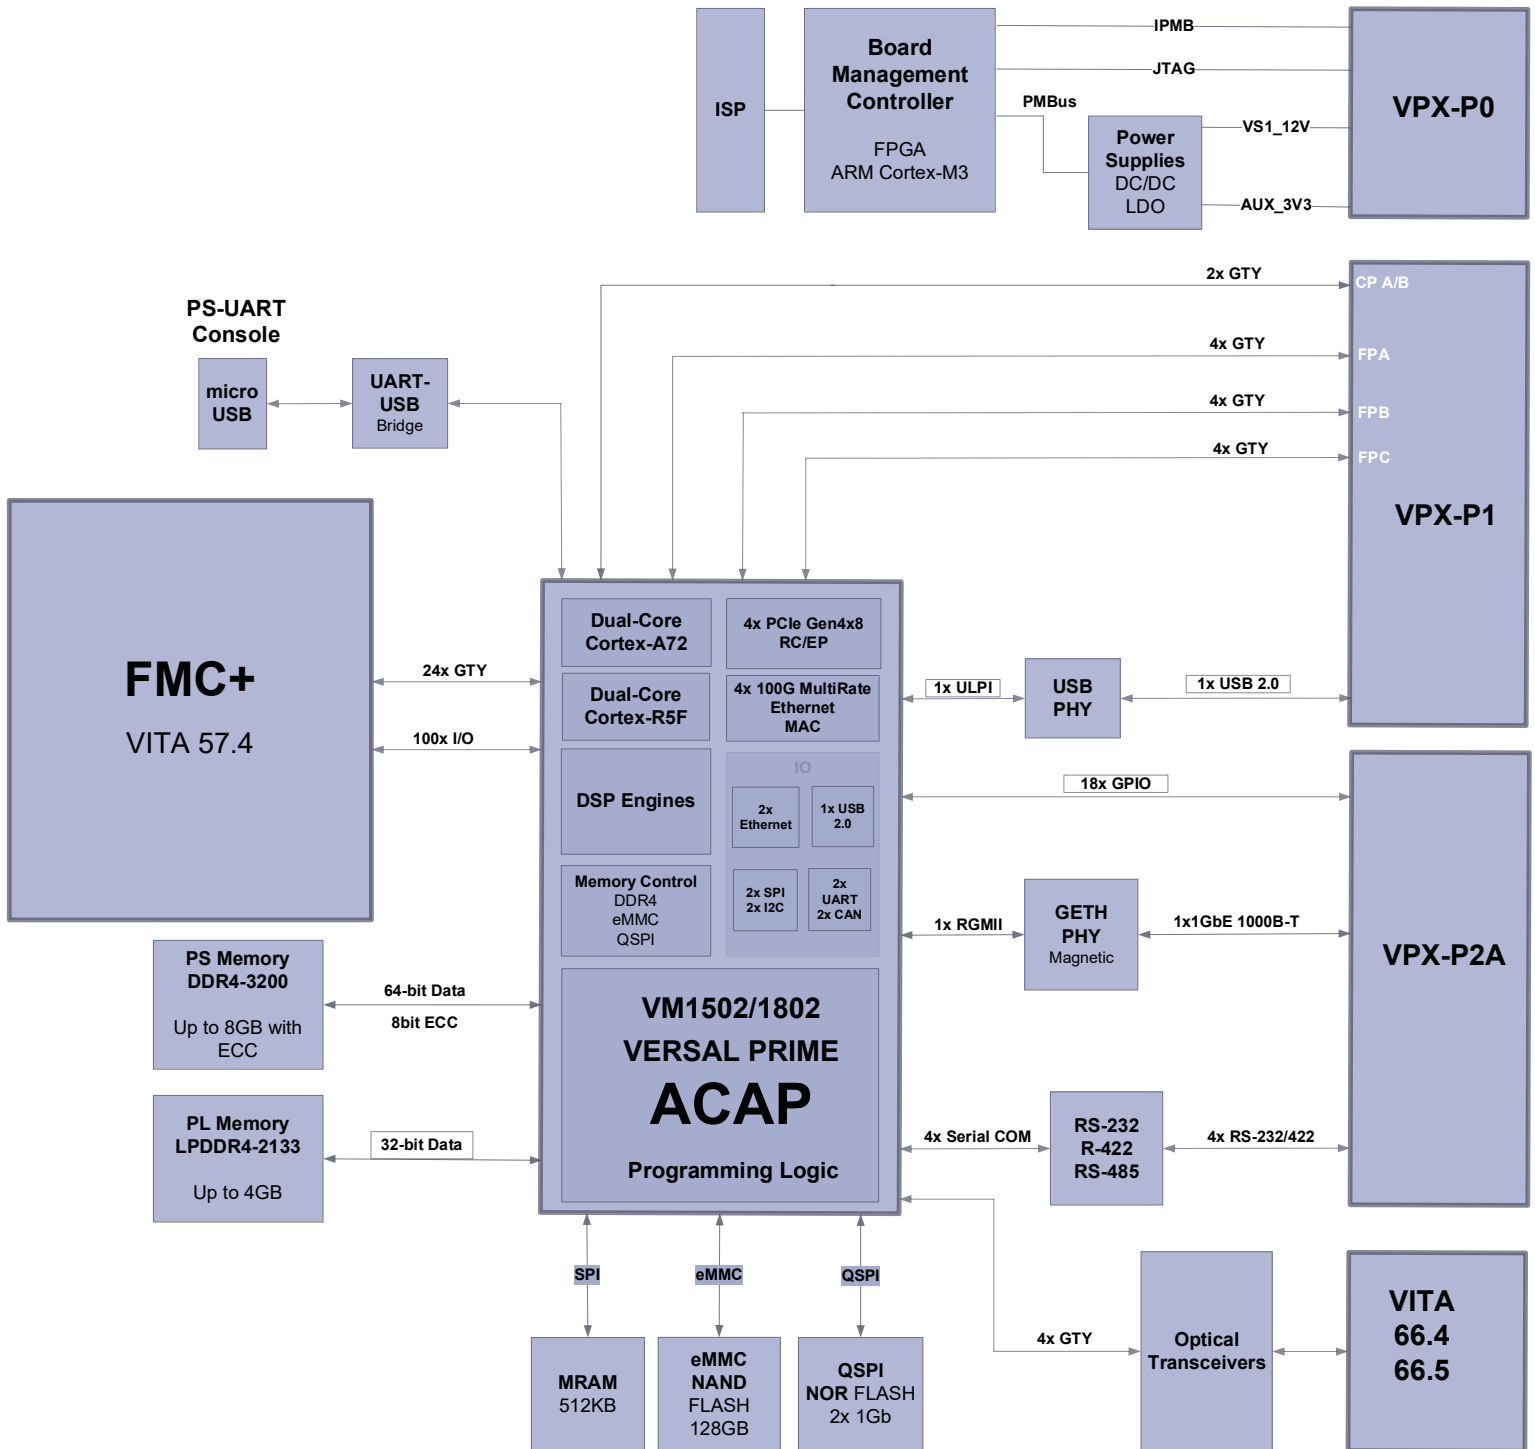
ISP

Board Management Controller

FPGA
ARM Cortex-M3

IPMB

JTAG

PMBus

Power Supplies
DC/DC
LDO

VS1_12V

AUX_3V3

VPX-P0

PS-UART Console

micro USB

UART-USB
Bridge

2x GTY

4x GTY

4x GTY

4x GTY

CP A/B

FPA

FPB

FPC

VPX-P1

FMC+

VITA 57.4

24x GTY

100x I/O

Dual-Core Cortex-A72

4x PCIe Gen4x8 RC/EP

Dual-Core Cortex-R5F

4x 100G MultiRate Ethernet MAC

DSP Engines

IO

2x Ethernet

1x USB 2.0

Memory Control
DDR4
eMMC
QSPI

2x SPI
2x I2C

2x UART
2x CAN

1x ULPI

USB PHY

1x USB 2.0

18x GPIO

1x RGMII

GETH PHY
Magnetic

1x1GbE 1000B-T

VPX-P2A

PS Memory
DDR4-3200

Up to 8GB with ECC

64-bit Data

8bit ECC

VM1502/1802
VERSAL PRIME
ACAP
Programming Logic

PL Memory
LPDDR4-2133

Up to 4GB

32-bit Data

4x Serial COM

RS-232
R-422
RS-485

4x RS-232/422

SPI

eMMC

QSPI

4x GTY

Optical Transceivers

VITA
66.4
66.5

MRAM
512KB

eMMC
NAND
FLASH
128GB

QSPI
NOR FLASH
2x 1Gb